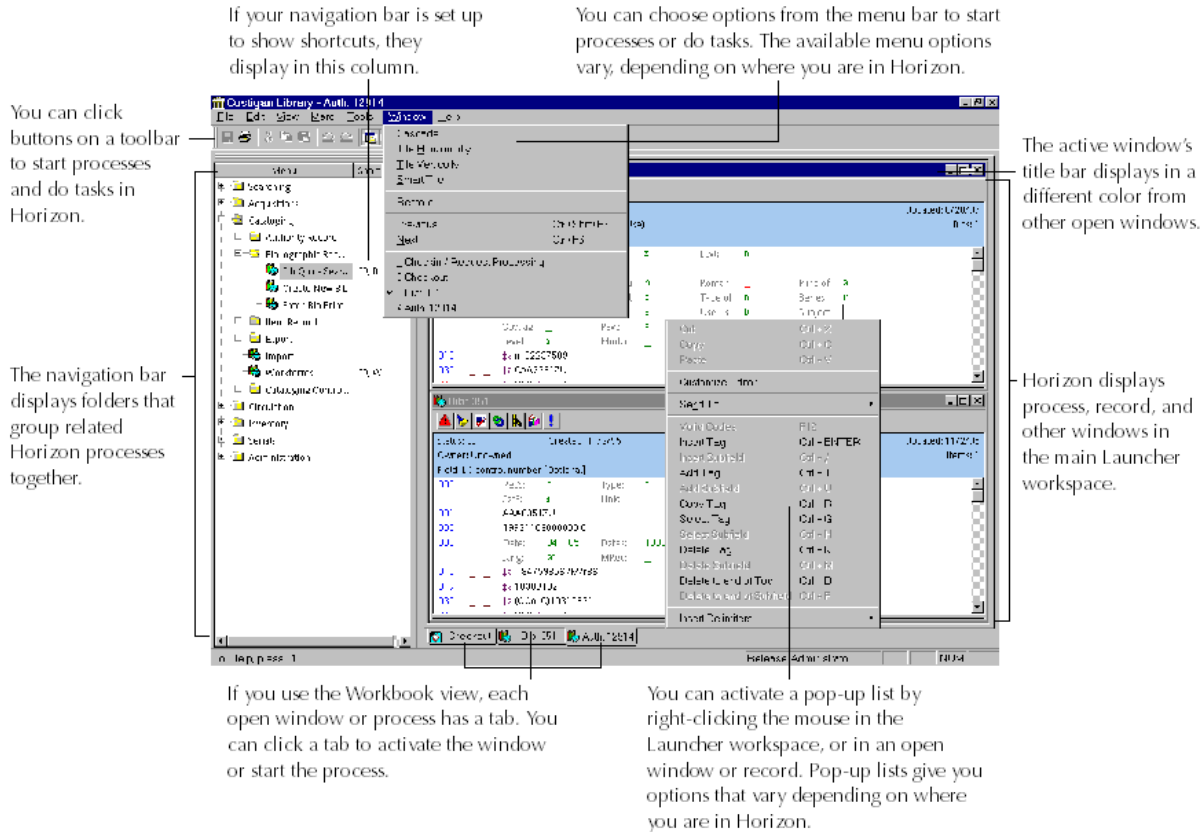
If your navigation bar is set up to show shortcuts, they display in this column.

You can choose options from the menu bar to start processes or do tasks. The available menu options vary, depending on where you are in Horizon.

You can click buttons on a toolbar to start processes and do tasks in Horizon.

The active window's title bar displays in a different color from other open windows.

Costigan Library - Auth 12814

File Edit View Marc Tools Window Help

Menu

Searching
Acquisitions
Cataloging
Authority Record
Bibliographic Rec...
Bib Quick Search
Create New Bib
Find Bib Editor
Item Record
Export
Import
Wordsmith
Cataloging Control
Circulation
Inventory
Serials
Administration

Cascade
Tile Horizontally
Tile Vertically
Smart Tile
Refresh
Previous
Next
Check-in / Process Processing
Checkout
Bib 351
Auth 12814

Cut Ctrl+X
Copy Ctrl+C
Paste Ctrl+V
Customize Font
Select
Valid Codes F12
Insert Tag Ctrl+ENTER
Insert Subfield
Add Tag Ctrl+T
Add Subfield
Copy Tag Ctrl+D
Select Tag Ctrl+G
Select Subfield
Delete Tag Ctrl+K
Delete Subfield
Delete to End of Tag
Delete to End of Subfield
Insert Definition

Bib 351

Checkout Bib 351 Auth 12814

Release: Administration NUM

The navigation bar displays folders that group related Horizon processes together.

Horizon displays process, record, and other windows in the main Launcher workspace.

If you use the Workbook view, each open window or process has a tab. You can click a tab to activate the window or start the process.

You can activate a pop-up list by right-clicking the mouse in the Launcher workspace, or in an open window or record. Pop-up lists give you options that vary depending on where you are in Horizon.